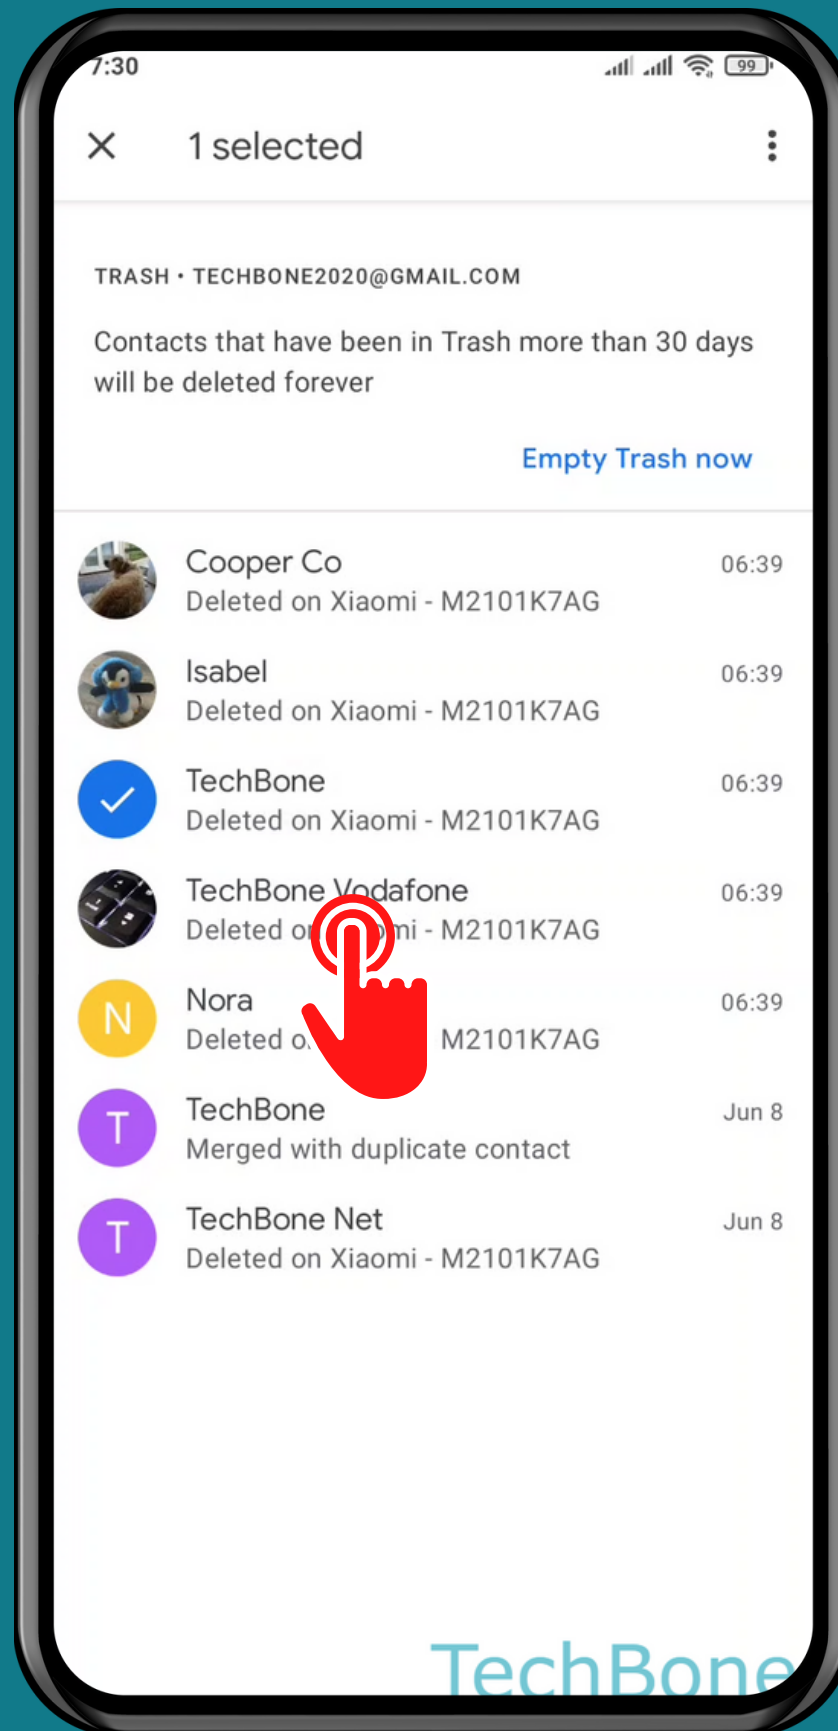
7:30

99

1 selected

TRASH • TECHBONE2020@GMAIL.COM

Contacts that have been in Trash more than 30 days will be deleted forever

Empty Trash now

Cooper Co
Deleted on Xiaomi - M2101K7AG
06:39

Isabel
Deleted on Xiaomi - M2101K7AG
06:39

TechBone
Deleted on Xiaomi - M2101K7AG
06:39

TechBone Vodafone
Deleted o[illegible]mi - M2101K7AG
06:39

N
Nora
Deleted o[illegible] M2101K7AG
06:39

T
TechBone
Merged with duplicate contact
Jun 8

T
TechBone Net
Deleted on Xiaomi - M2101K7AG
Jun 8

TechBone